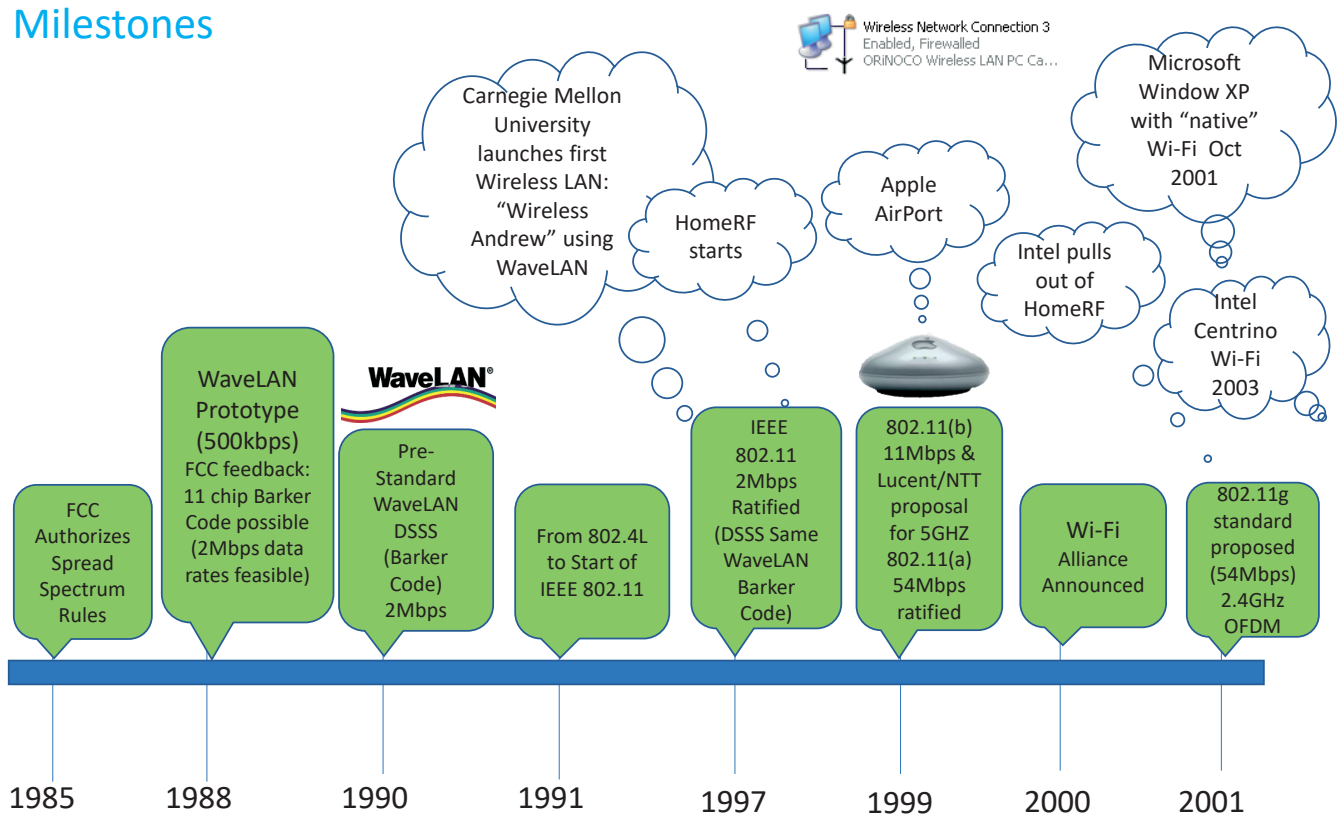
Milestones

Wireless Network Connection 3
Enabled, Firewalled
ORiNOCO Wireless LAN PC Ca...

Carnegie Mellon University launches first Wireless LAN: “Wireless Andrew” using WaveLAN

HomeRF starts

Apple AirPort

Microsoft Window XP with “native” Wi-Fi Oct 2001

Intel pulls out of HomeRF

Intel Centrino Wi-Fi 2003

WaveLAN®

FCC Authorizes Spread Spectrum Rules

WaveLAN Prototype (500kbps) FCC feedback: 11 chip Barker Code possible (2Mbps data rates feasible)

Pre-Standard WaveLAN DSSS (Barker Code) 2Mbps

From 802.4L to Start of IEEE 802.11

IEEE 802.11 2Mbps Ratified (DSSS Same WaveLAN Barker Code)

802.11(b) 11Mbps & Lucent/NTT proposal for 5GHZ 802.11(a) 54Mbps ratified

Wi-Fi Alliance Announced

802.11g standard proposed (54Mbps) 2.4GHz OFDM

1985

1988

1990

1991

1997

1999

2000

2001